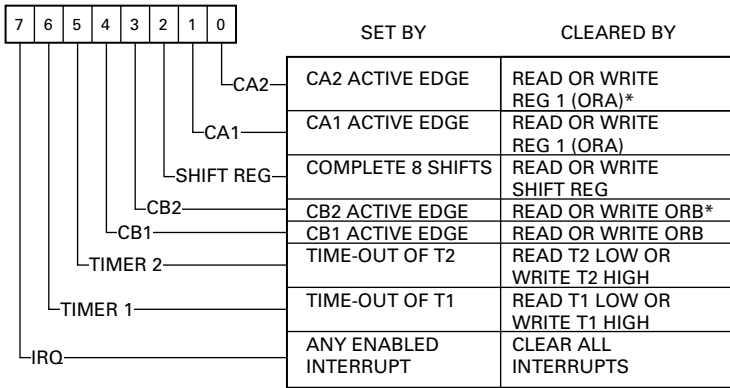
| 7 | 6 | 5 | 4 | 3 | 2 | 1 | 0 |
|---|---|---|---|---|---|---|---|

| | SET BY | CLEARED BY |
|---|---|---|
| CA2 | CA2 ACTIVE EDGE | READ OR WRITE REG 1 (ORA)* |
| CA1 | CA1 ACTIVE EDGE | READ OR WRITE REG 1 (ORA) |
| SHIFT REG | COMPLETE 8 SHIFTS | READ OR WRITE SHIFT REG |
| CB2 | CB2 ACTIVE EDGE | READ OR WRITE ORB* |
| CB1 | CB1 ACTIVE EDGE | READ OR WRITE ORB |
| TIMER 2 | TIME-OUT OF T2 | READ T2 LOW OR WRITE T2 HIGH |
| TIMER 1 | TIME-OUT OF T1 | READ T1 LOW OR WRITE T1 HIGH |
| IRQ | ANY ENABLED INTERRUPT | CLEAR ALL INTERRUPTS |